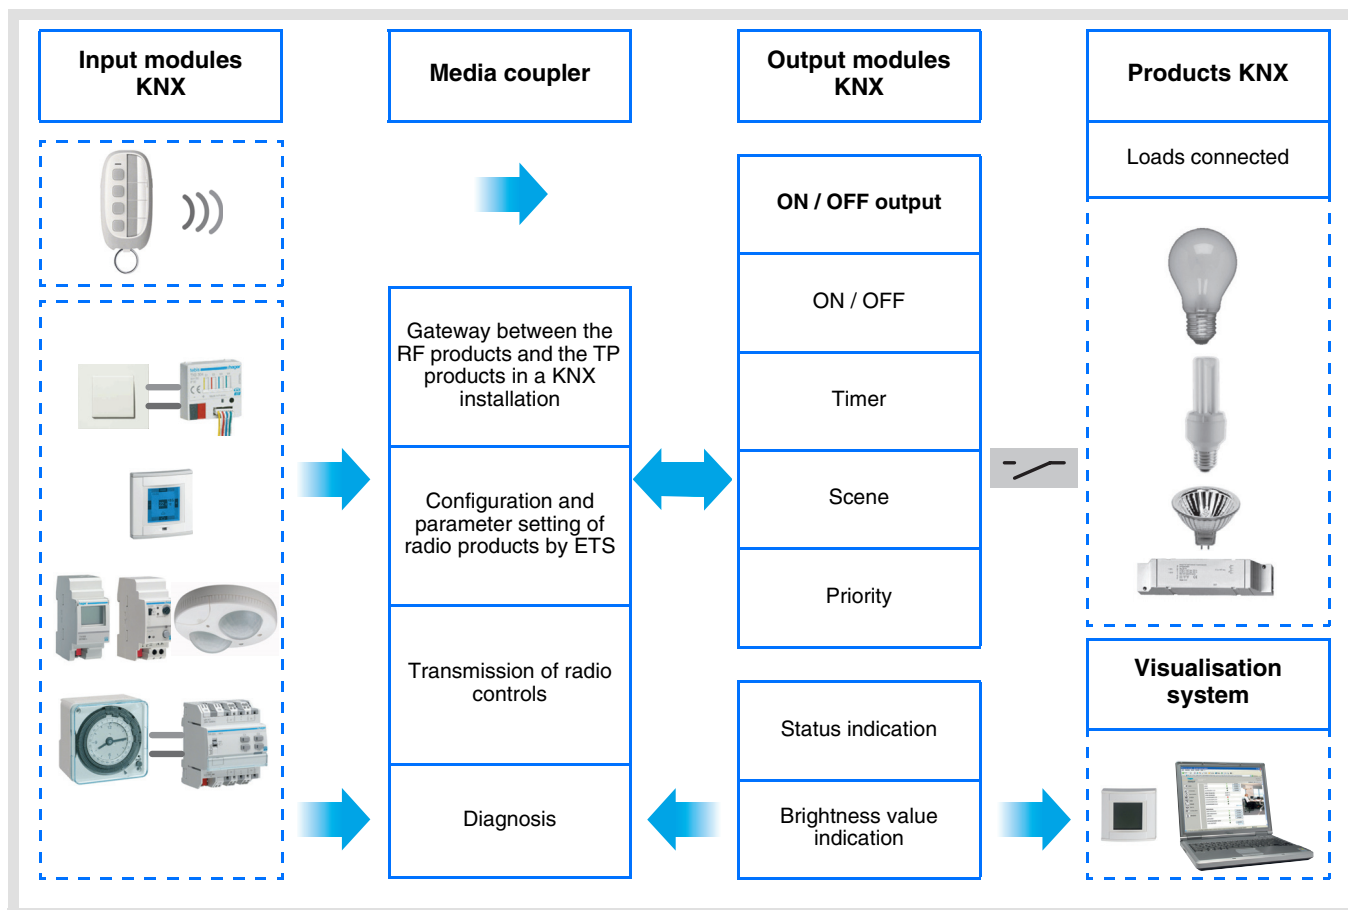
Input modules KNX

Media coupler

Output modules KNX

Products KNX

Loads connected

ON / OFF output

ON / OFF

Timer

Scene

Priority

Gateway between the RF products and the TP products in a KNX installation

Configuration and parameter setting of radio products by ETS

Transmission of radio controls

Diagnosis

Status indication

Brightness value indication

Visualisation system